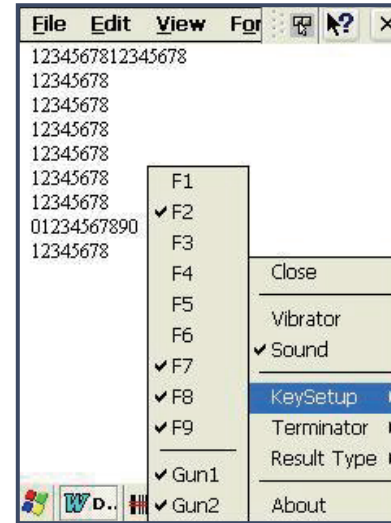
File Edit View For ? ×
1234567812345678
12345678
12345678
12345678
12345678
12345678
12345678
01234567890
12345678

F1
✔F2
F3
F4
F5
F6
✔F7
✔F8
✔F9
✔Gun1
✔Gun2

Close
Vibrator
✔Sound
KeySetup
Terminator
Result Type
About

WD..